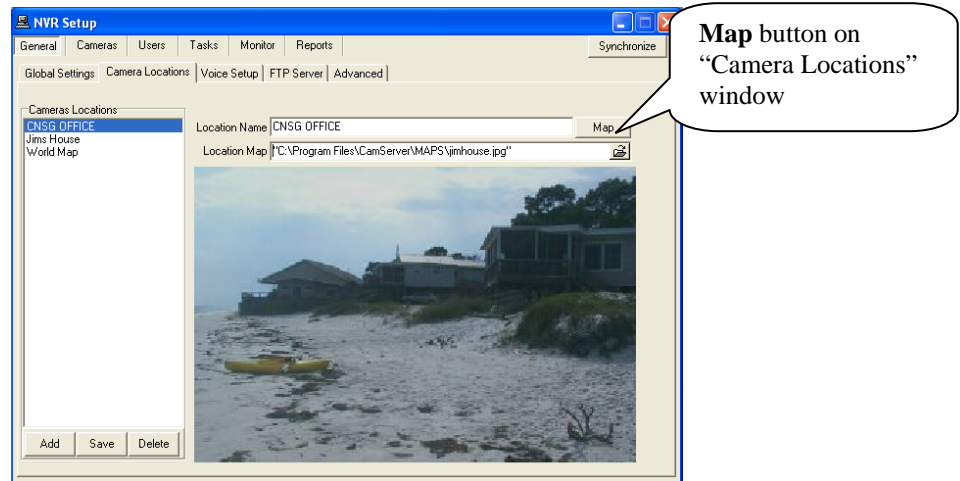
NVR Setup

General | Cameras | Users | Tasks | Monitor | Reports | Synchronize

Global Settings | Camera Locations | Voice Setup | FTP Server | Advanced

Cameras Locations
CNSG OFFICE
Jims House
World Map

Location Name CNSG OFFICE
Map
Location Map "C:\Program Files\CamServer\MAPS\jimhouse.jpg"

Add | Save | Delete

**Map** button on "Camera Locations" window